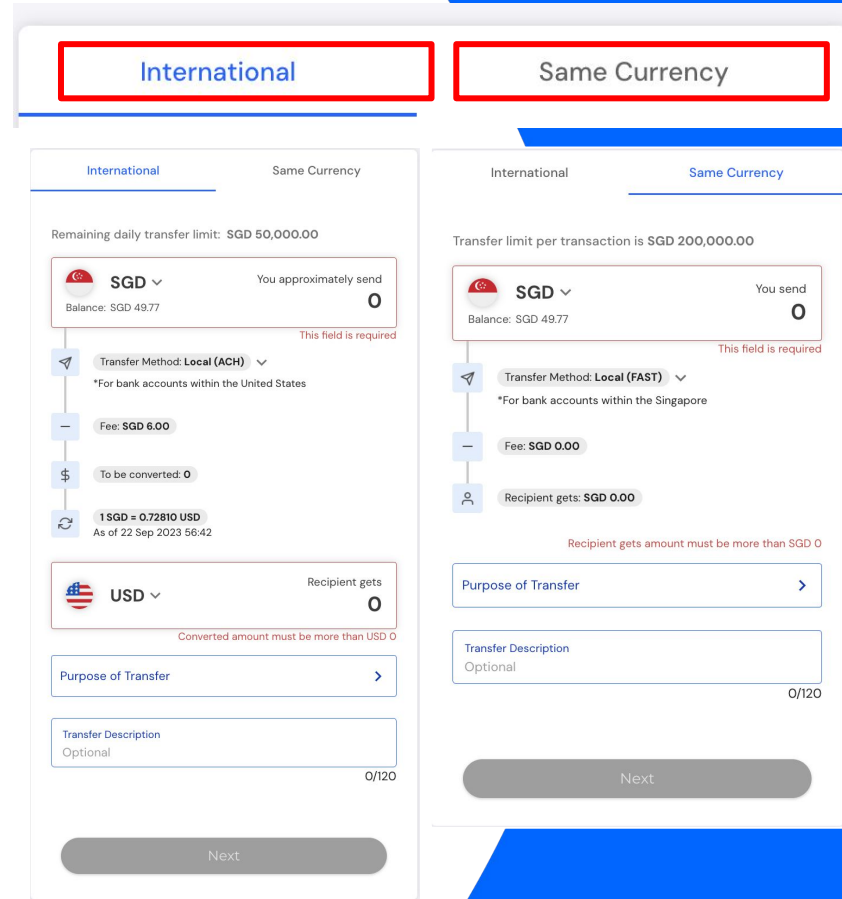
International

Same Currency

International

Same Currency

Remaining daily transfer limit: SGD 50,000.00

SGD

Balance: SGD 49.77

You approximately send

0

This field is required

Transfer Method: Local (ACH)

*For bank accounts within the United States

Fee: SGD 6.00

To be converted: 0

1 SGD = 0.72810 USD

As of 22 Sep 2023 56:42

USD

Recipient gets

0

Converted amount must be more than USD 0

Purpose of Transfer

Transfer Description

Optional

0/120

Next

International

Same Currency

Transfer limit per transaction is SGD 200,000.00

SGD

Balance: SGD 49.77

You send

0

This field is required

Transfer Method: Local (FAST)

*For bank accounts within the Singapore

Fee: SGD 0.00

Recipient gets: SGD 0.00

Recipient gets amount must be more than SGD 0

Purpose of Transfer

Transfer Description

Optional

0/120

Next